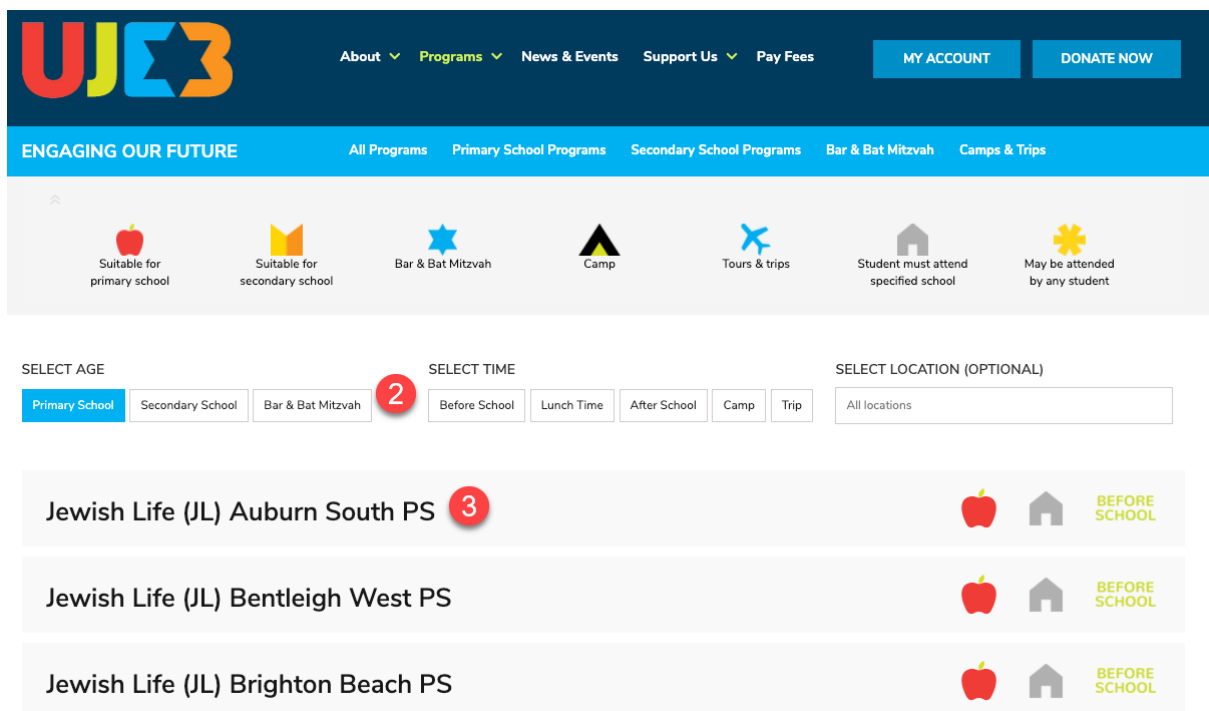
UJEB

About Programs News & Events Support Us Pay Fees

MY ACCOUNT

DONATE NOW

ENGAGING OUR FUTURE

All Programs Primary School Programs Secondary School Programs Bar & Bat Mitzvah Camps & Trips

Suitable for primary school

Suitable for secondary school

Bar & Bat Mitzvah

Camp

Tours & trips

Student must attend specified school

May be attended by any student

SELECT AGE

Primary School | Secondary School | Bar & Bat Mitzvah

2

SELECT TIME

Before School | Lunch Time | After School | Camp | Trip

SELECT LOCATION (OPTIONAL)

All locations

Jewish Life (JL) Auburn South PS

3

BEFORE SCHOOL

Jewish Life (JL) Bentleigh West PS

BEFORE SCHOOL

Jewish Life (JL) Brighton Beach PS

BEFORE SCHOOL